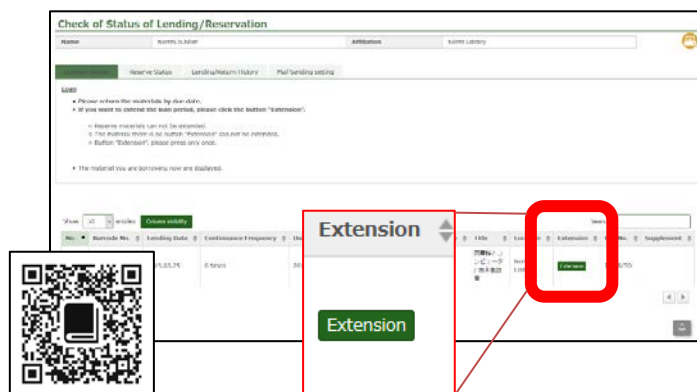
Check of Status of Lending/Reservation

Name Numata Taro · Affiliation Numata Library

Current status · Reserve Status · Lending/Return History · Mail Sending setting

Loan

• Please return the materials by due date.
• If you want to extend the loan period, please click the button "Extension".

○ Reserve materials can not be extended.
○ The materials where is no button "Extension" can not be extended.
○ Button "Extension", please press only once.

• The material you are borrowing now are displayed.

Show 10 entries · Column visibility

Search:

| No. | Barcode No. | Lending Date | Continuance Frequency | Du | Extension | Title | Location | Extension | No. | Supplement |
|---|---|---|---|---|---|---|---|---|---|---|
| | | 2015.03.25 | 0 times | 20 | Extension | 図書館ノ コピー ダ / 南千里図書 | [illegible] | Extension | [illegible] | |